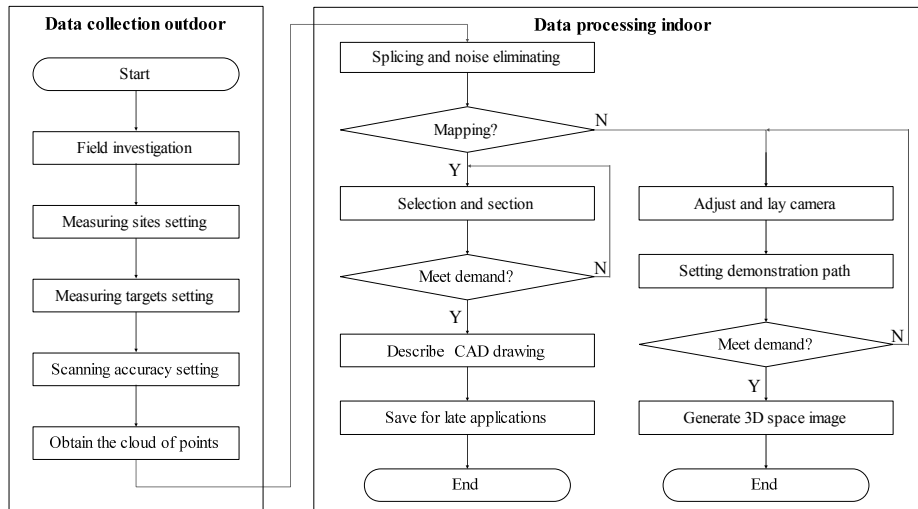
Data collection outdoor

Start

Field investigation

Measuring sites setting

Measuring targets setting

Scanning accuracy setting

Obtain the cloud of points

Data processing indoor

Splicing and noise eliminating

Mapping?

N

Y

Selection and section

Meet demand?

N

Y

Describe CAD drawing

Save for late applications

End

Adjust and lay camera

Setting demonstration path

Meet demand?

N

Y

Generate 3D space image

End